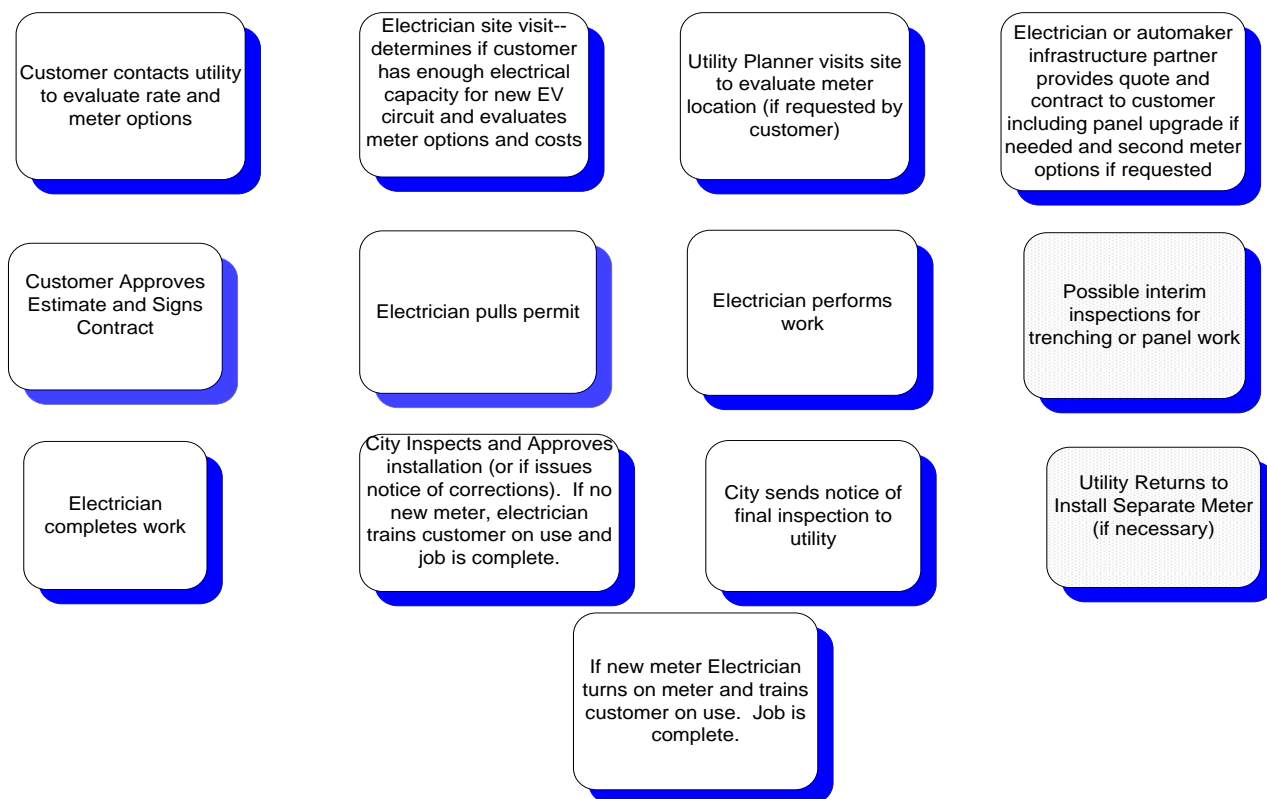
Customer contacts utility to evaluate rate and meter options

Electrician site visit--determines if customer has enough electrical capacity for new EV circuit and evaluates meter options and costs

Utility Planner visits site to evaluate meter location (if requested by customer)

Electrician or automaker infrastructure partner provides quote and contract to customer including panel upgrade if needed and second meter options if requested

Customer Approves Estimate and Signs Contract

Electrician pulls permit

Electrician performs work

Possible interim inspections for trenching or panel work

Electrician completes work

City Inspects and Approves installation (or if issues notice of corrections). If no new meter, electrician trains customer on use and job is complete.

City sends notice of final inspection to utility

Utility Returns to Install Separate Meter (if necessary)

If new meter Electrician turns on meter and trains customer on use. Job is complete.